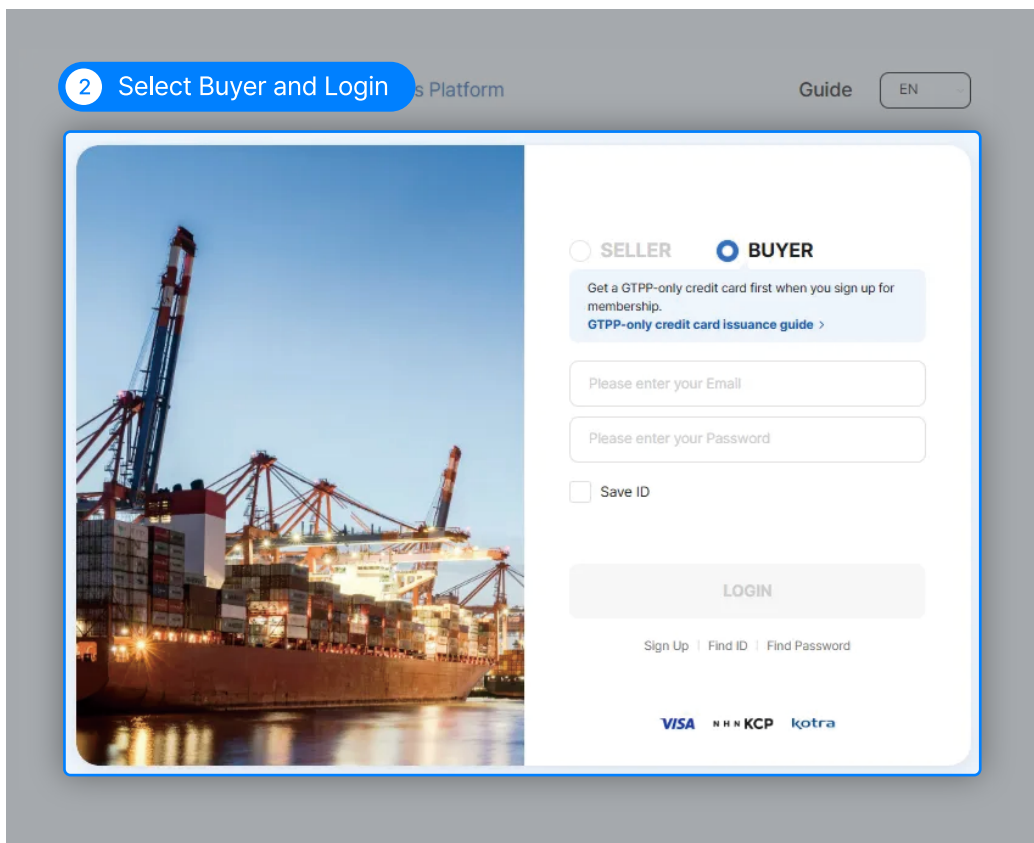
2 Select Buyer and Login s Platform

Guide EN

SELLER BUYER

Get a GTPP-only credit card first when you sign up for membership.
GTPP-only credit card issuance guide >

Please enter your Email

Please enter your Password

Save ID

LOGIN

Sign Up | Find ID | Find Password

VISA NHN KCP kotra